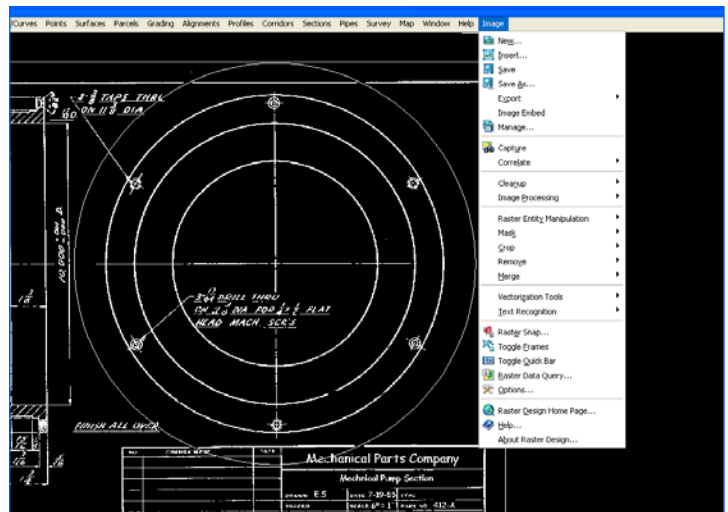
Curves Points Surfaces Parcels Grading Alignments Profiles Corridors Sections Pipes Survey Map Window Help Image

New...
Insert...
Save
Save As...
Export
Image Embed
Manage...
Capture
Correlate
Cleanup
Image Processing
Raster Entity Manipulation
Mask
Crop
Remove
Merge
Vectorization Tools
Text Recognition
Raster Snap...
Toggle Frames
Toggle Quick Bar
Raster Data Query...
Options...
Raster Design Home Page...
Help...
About Raster Design...

$\frac{3}{8}$ TAPS THRU ON 11$\frac{1}{2}$ DIA
$\frac{17}{64}$ DRILL THRU C'N 1$\frac{1}{2}$ DIA FOR $\frac{1}{4}$ x $\frac{1}{2}$ FLAT HEAD MACH SCRS
10.000
FINISH ALL OVER
1$\frac{1}{2}$
CHANGE MADE
DATE
Mechanical Parts Company
Mechanical Pump Section
DRAWN E.S.
DATE 7-19-65
TRACED
SCALE 6" = 1
412-A